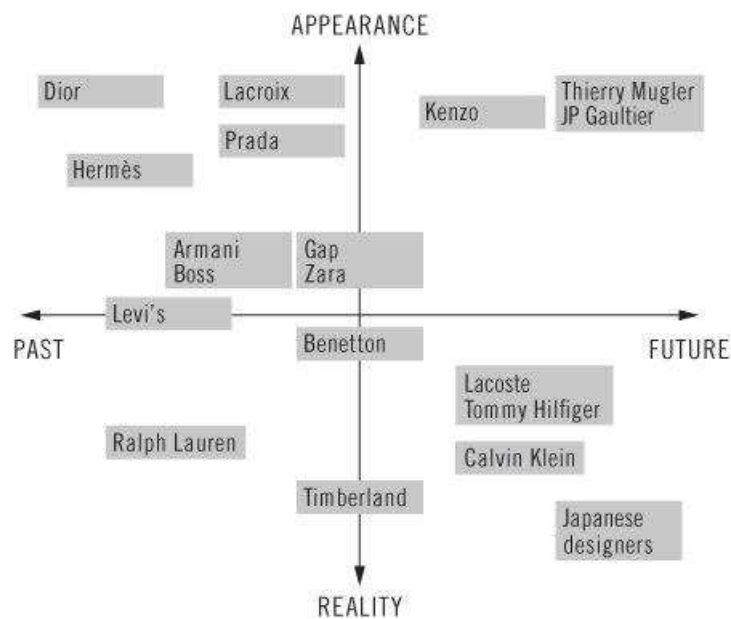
APPEARANCE

Dior

Lacroix

Kenzo

Thierry Mugler
JP Gaultier

Prada

Hermès

Armani
Boss

Gap
Zara

Levi's

PAST

Benetton

FUTURE

Lacoste
Tommy Hilfiger

Ralph Lauren

Calvin Klein

Timberland

Japanese
designers

REALITY